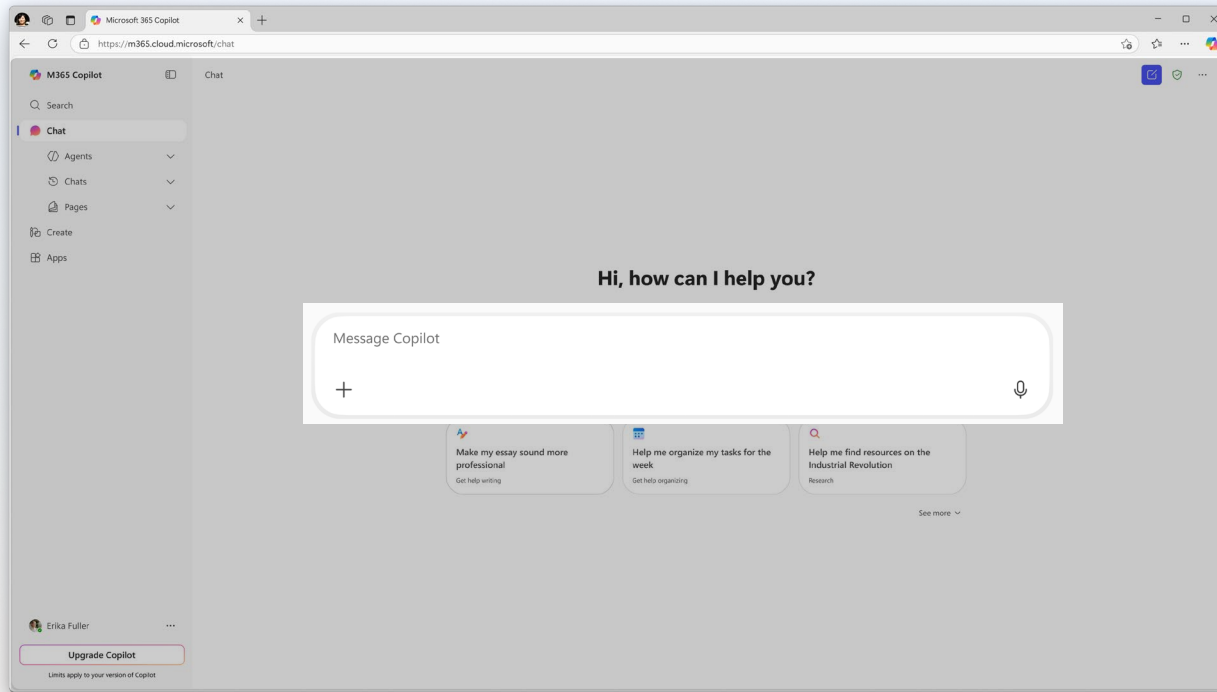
Microsoft 365 Copilot

https://m365.cloud.microsoft/chat

M365 Copilot

Search

Chat

Agents

Chats

Pages

Create

Apps

Chat

Hi, how can I help you?

Message Copilot

+

Make my essay sound more professional
Get help writing

Help me organize my tasks for the week
Get help organizing

Help me find resources on the Industrial Revolution
Research

See more

Erika Fuller

Upgrade Copilot

Limits apply to your version of Copilot